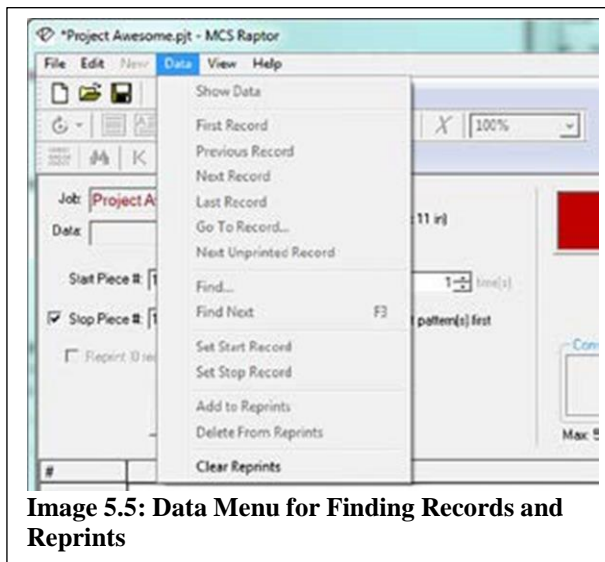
*Project Awesome.pjt - MCS Raptor

File Edit New Data View Help

100%

Job: Project A

Data:

Start Piece #: 1

Stop Piece #: 1

Repint 0 re

11 in)

1 time(s)

pattern(s) first

Con

Max 5

#

Show Data

First Record
Previous Record
Next Record
Last Record
Go To Record...
Next Unprinted Record

Find...
Find Next F3

Set Start Record
Set Stop Record

Add to Reprints
Delete From Reprints

Clear Reprints

Image 5.5: Data Menu for Finding Records and Reprints